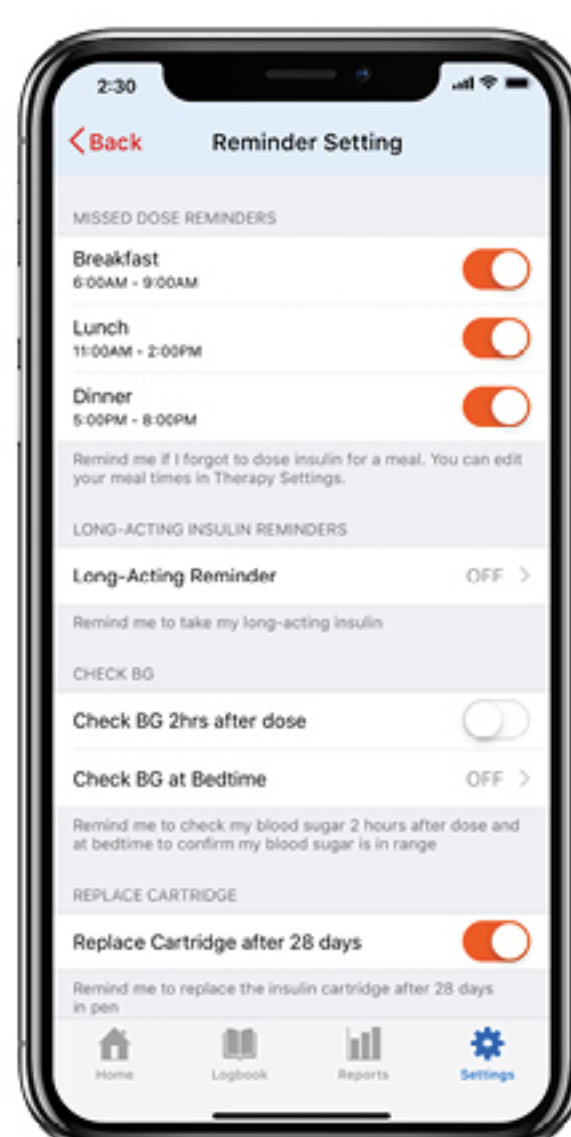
2:30

Back

Reminder Setting

MISSED DOSE REMINDERS

Breakfast
6:00AM - 9:00AM

Lunch
11:00AM - 2:00PM

Dinner
5:00PM - 8:00PM

Remind me if I forgot to dose insulin for a meal. You can edit your meal times in Therapy Settings.

LONG-ACTING INSULIN REMINDERS

Long-Acting Reminder OFF

Remind me to take my long-acting insulin

CHECK BG

Check BG 2hrs after dose

Check BG at Bedtime OFF

Remind me to check my blood sugar 2 hours after dose and at bedtime to confirm my blood sugar is in range

REPLACE CARTRIDGE

Replace Cartridge after 28 days

Remind me to replace the insulin cartridge after 28 days in pen

Home Logbook Reports Settings